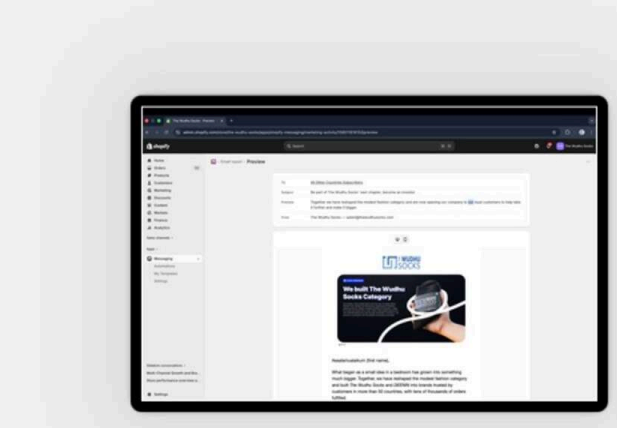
shopify

Search

Home
Orders
Products
Customers
Marketing
Discounts
Content
Markets
Finance
Analytics

Sales channels

Apps

Messaging
Automations
My Templates
Settings

Settings

Email report · Preview

To
Subject
Preview
From

WUDHU SOCKS

We built The Wudhu Socks Category

Assalamualaikum {first name},

What began as a small idea in a bedroom has grown into something much bigger. Together, we have reshaped the modest fashion category and built The Wudhu Socks and DEFINN into brands trusted by customers in more than 50 countries, with tens of thousands of orders fulfilled.